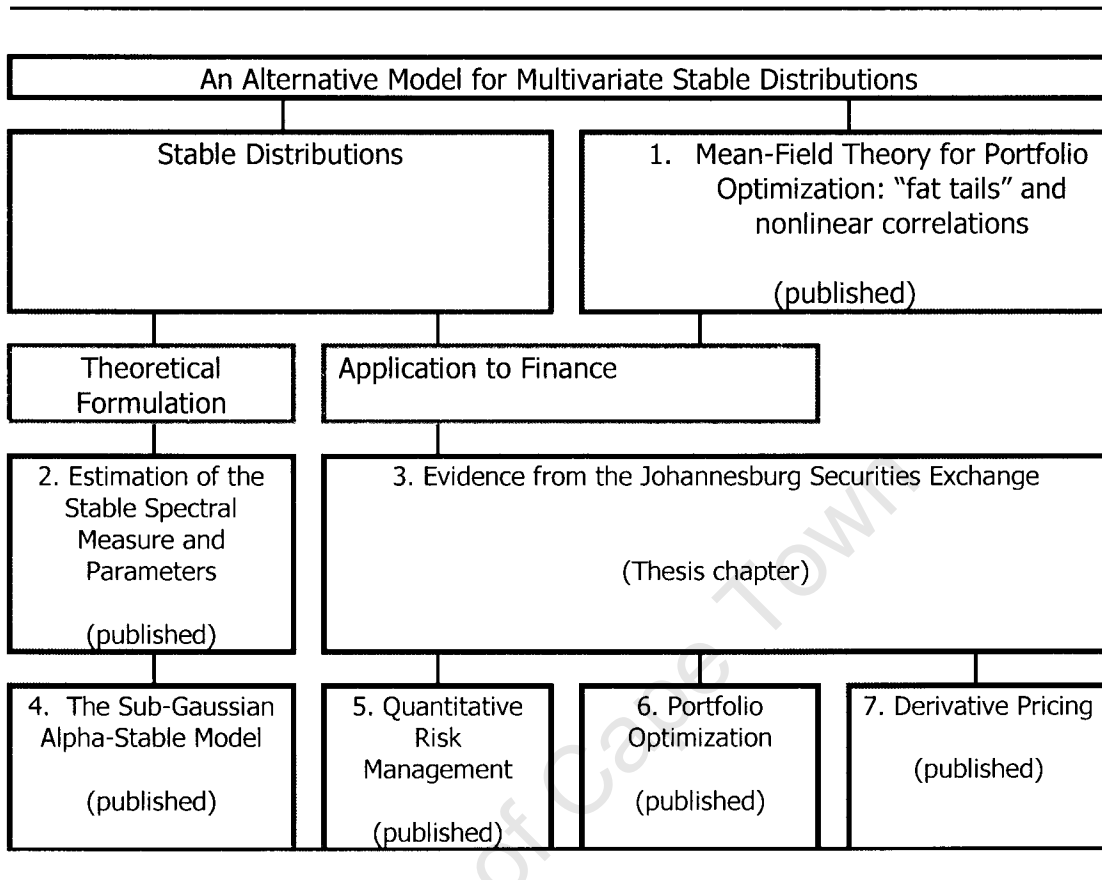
An Alternative Model for Multivariate Stable Distributions

Stable Distributions

1. Mean-Field Theory for Portfolio Optimization: "fat tails" and nonlinear correlations

(published)

Theoretical Formulation

Application to Finance

2. Estimation of the Stable Spectral Measure and Parameters

(published)

3. Evidence from the Johannesburg Securities Exchange

(Thesis chapter)

4. The Sub-Gaussian Alpha-Stable Model

(published)

5. Quantitative Risk Management

(published)

6. Portfolio Optimization

(published)

7. Derivative Pricing

(published)

of Cape Town